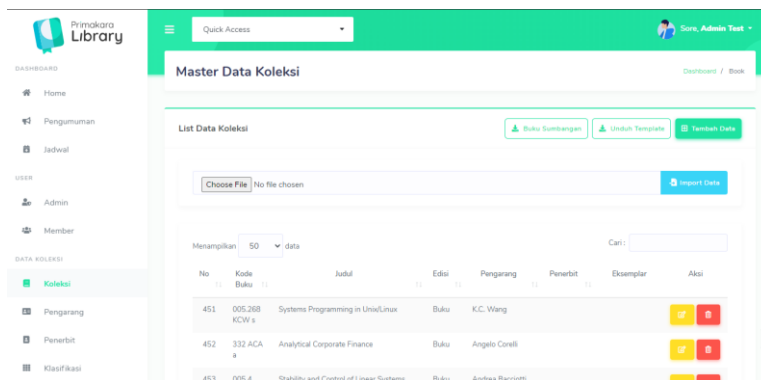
Primakara Library

DASHBOARD

Home

Pengumuman

Jadwal

USER

Admin

Member

DATA KOLEKSI

Koleksi

Pengarang

Penerbit

Klasifikasi

Quick Access

Sore, Admin Test

Master Data Koleksi

Dashboard / Book

List Data Koleksi

Buku Sumbangan

Unduh Template

Tambah Data

Choose File No file chosen

Import Data

Menampilkan 50 data

Cari :

| No | Kode Buku | Judul | Edisi | Pengarang | Penerbit | Eksemplar | Aksi |
|---|---|---|---|---|---|---|---|
| 451 | 005.268 KCW s | Systems Programming in Unix/Linux | Buku | K.C. Wang | | | |
| 452 | 332 ACA a | Analytical Corporate Finance | Buku | Angelo Corelli | | | |
| 453 | 005.4 | Stability and Control of Linear Systems | Buku | Andrea Bacciotti | | | |